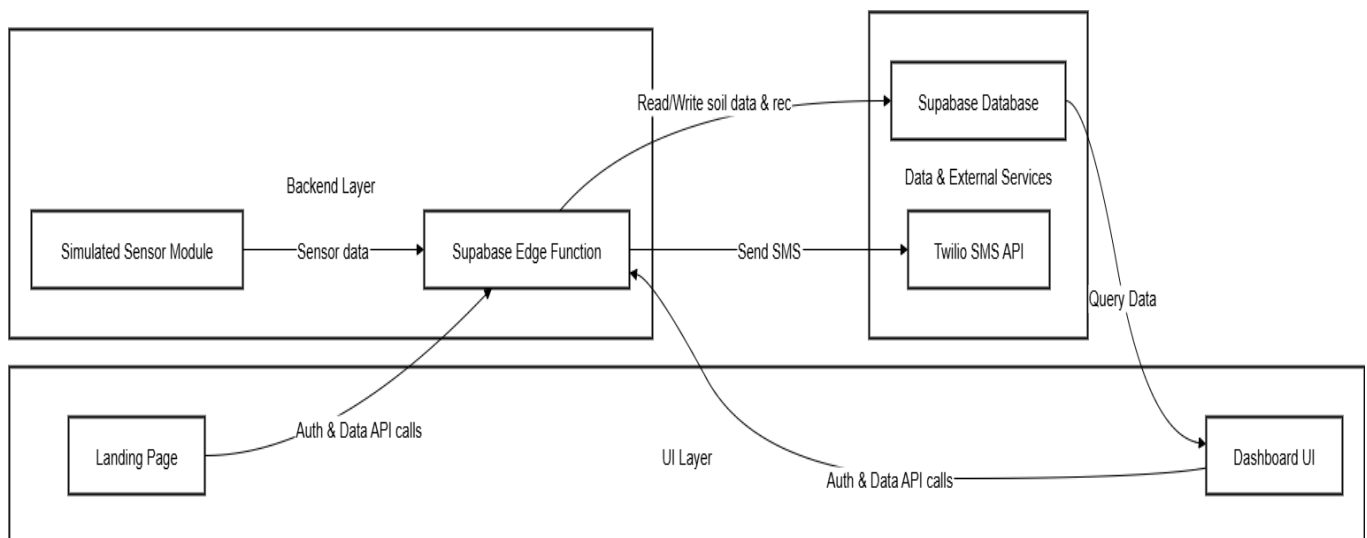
Read/Write soil data & rec

Supabase Database

Backend Layer

Data & External Services

Simulated Sensor Module

Sensor data

Supabase Edge Function

Send SMS

Twilio SMS API

Query Data

Landing Page

Auth & Data API calls

UI Layer

Auth & Data API calls

Dashboard UI